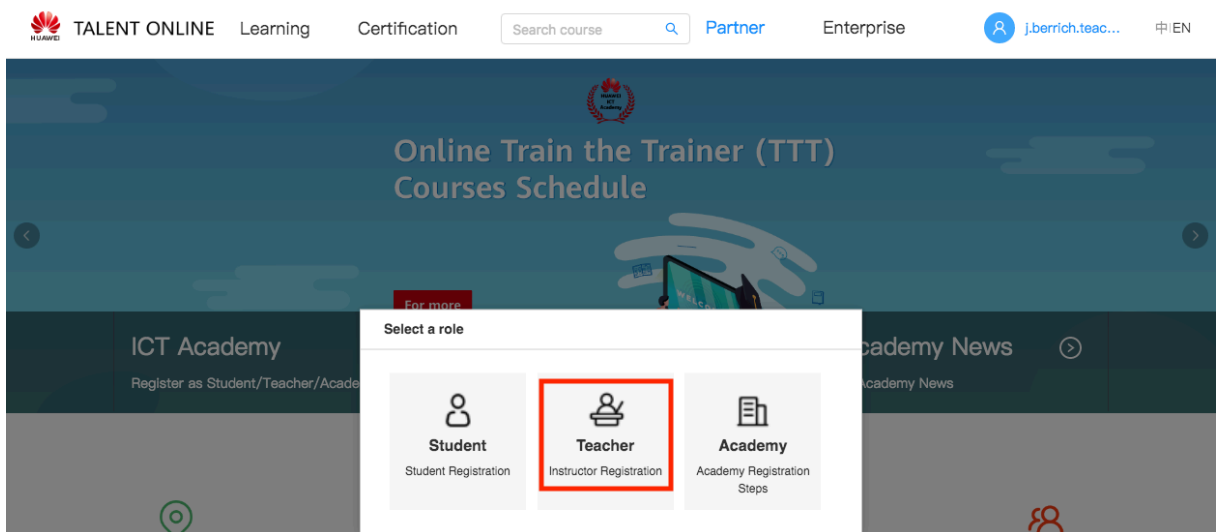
HUAWEI TALENT ONLINE Learning Certification Search course Partner Enterprise j.berrich.teac... 中|EN

HUAWEI ICT Academy

Online Train the Trainer (TTT) Courses Schedule

For more

ICT Academy

Register as Student/Teacher/Acade

cademy News

cademy News

Select a role

Student

Student Registration

Teacher

Instructor Registration

Academy

Academy Registration Steps